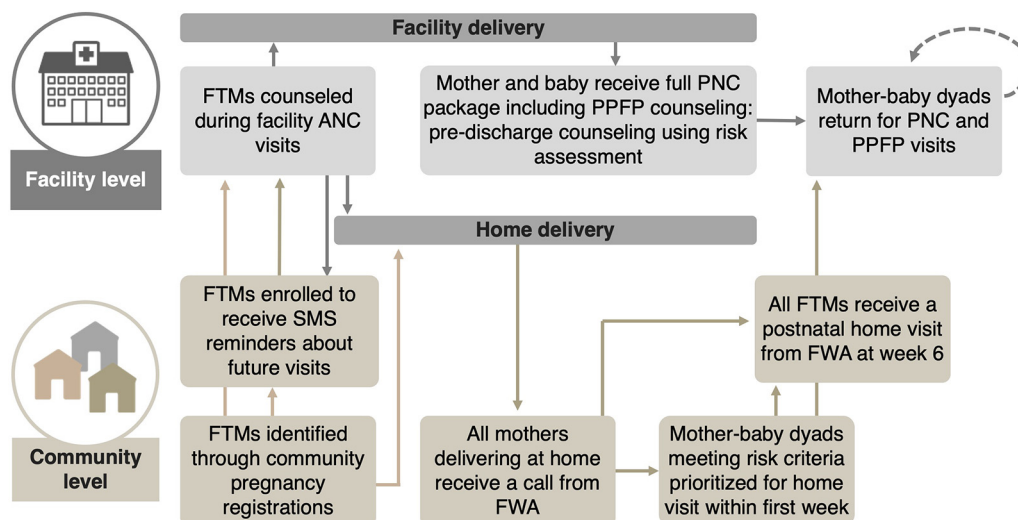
Facility delivery

Facility level

FTMs counseled during facility ANC visits

Mother and baby receive full PNC package including PPFP counseling: pre-discharge counseling using risk assessment

Mother-baby dyads return for PNC and PPFP visits

Home delivery

FTMs enrolled to receive SMS reminders about future visits

All FTMs receive a postnatal home visit from FWA at week 6

Community level

FTMs identified through community pregnancy registrations

All mothers delivering at home receive a call from FWA

Mother-baby dyads meeting risk criteria prioritized for home visit within first week